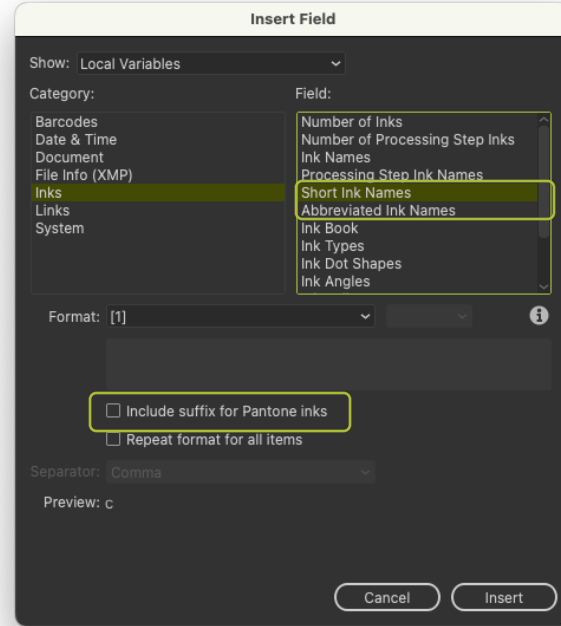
Insert Field

Show: Local Variables

Category:

Barcodes
Date & Time
Document
File Info (XMP)
Inks
Links
System

Field:

Number of Inks
Number of Processing Step Inks
Ink Names
Processing Step Ink Names
Short Ink Names
Abbreviated Ink Names
Ink Book
Ink Types
Ink Dot Shapes
Ink Angles

Format: [1]

Include suffix for Pantone inks

Repeat format for all items

Separator: Comma

Preview: C

Cancel

Insert